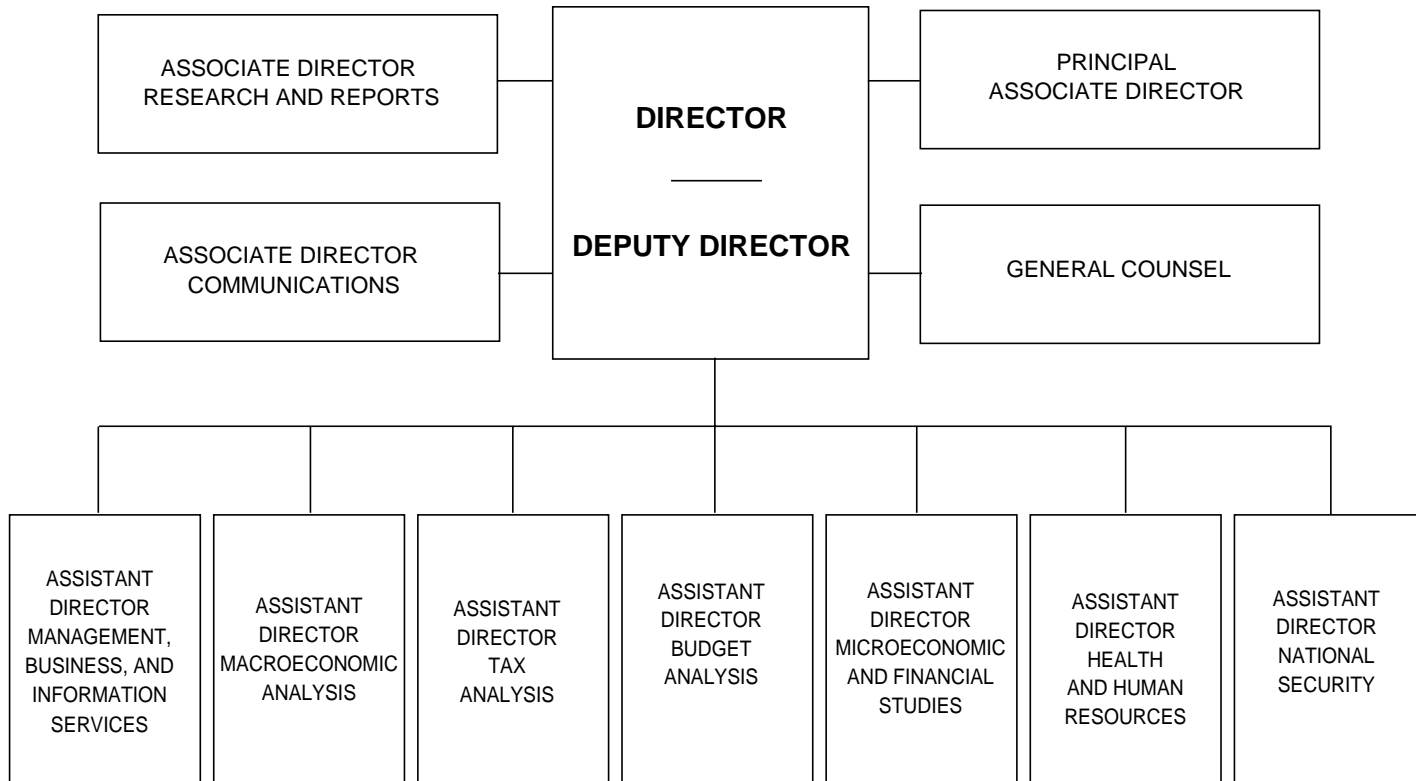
ASSOCIATE DIRECTOR
RESEARCH AND REPORTS

DIRECTOR

DEPUTY DIRECTOR

PRINCIPAL
ASSOCIATE DIRECTOR

ASSOCIATE DIRECTOR
COMMUNICATIONS

GENERAL COUNSEL

ASSISTANT DIRECTOR MANAGEMENT, BUSINESS, AND INFORMATION SERVICES

ASSISTANT DIRECTOR MACROECONOMIC ANALYSIS

ASSISTANT DIRECTOR TAX ANALYSIS

ASSISTANT DIRECTOR BUDGET ANALYSIS

ASSISTANT DIRECTOR MICROECONOMIC AND FINANCIAL STUDIES

ASSISTANT DIRECTOR HEALTH AND HUMAN RESOURCES

ASSISTANT DIRECTOR NATIONAL SECURITY